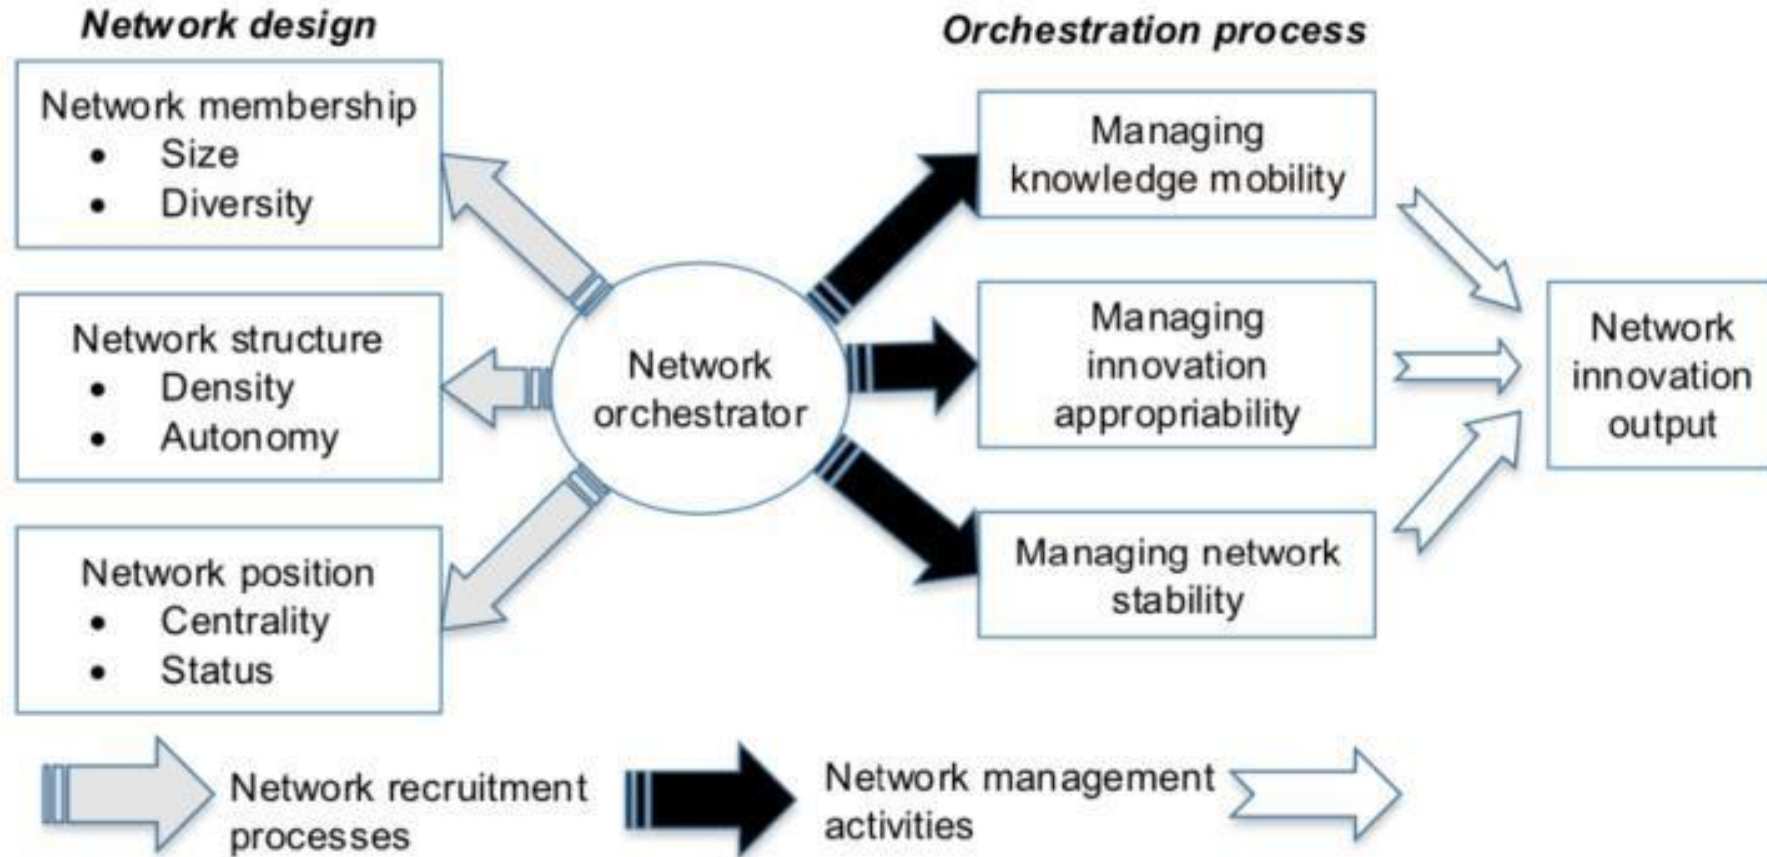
Network design

Network membership
- Size
- Diversity

Network structure
- Density
- Autonomy

Network position
- Centrality
- Status

Network orchestrator

Orchestration process

Managing knowledge mobility

Managing innovation appropriability

Managing network stability

Network innovation output

Network recruitment processes

Network management activities